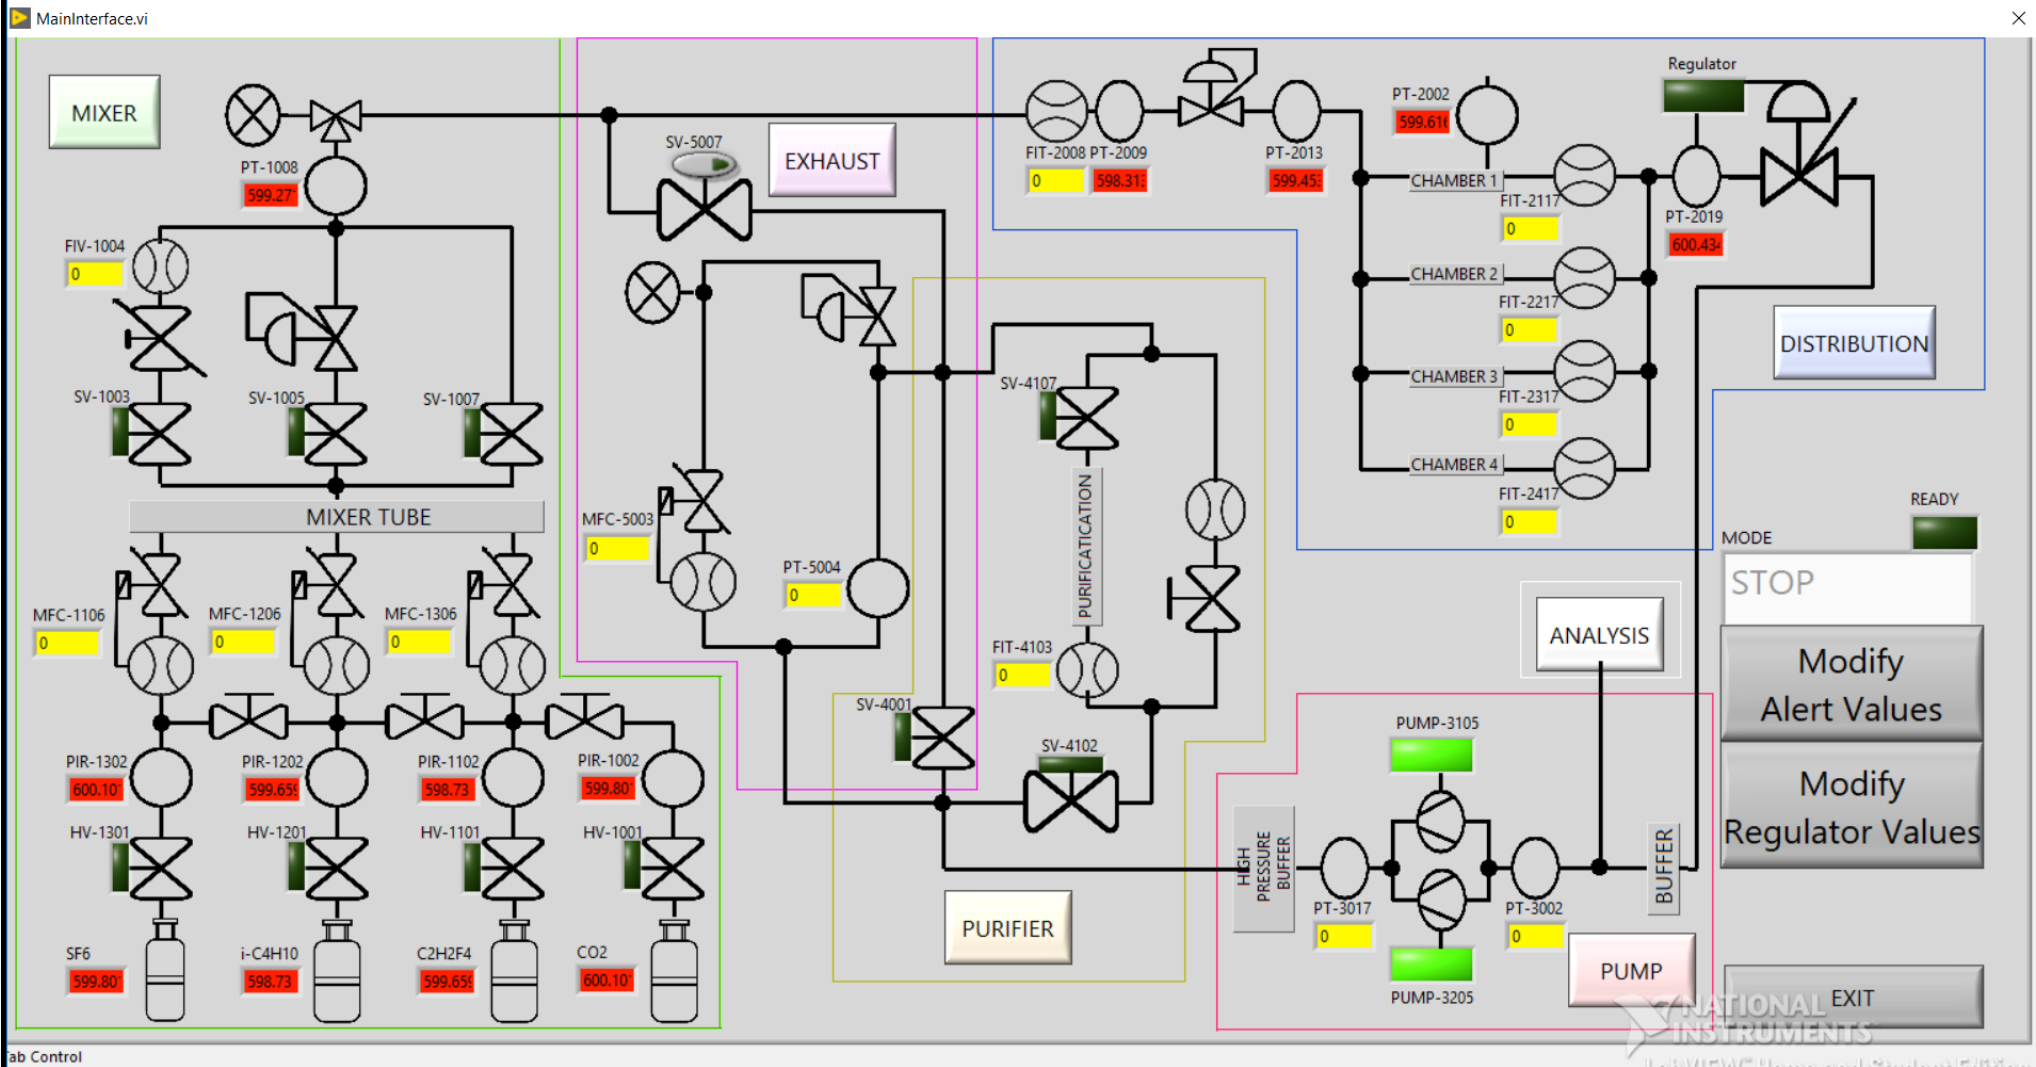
MainInterface.vi

MIXER

PT-1008
599.27

FIV-1004
0

SV-1003
SV-1005
SV-1007

MIXER TUBE

MFC-1106
0
MFC-1206
0
MFC-1306
0

PIR-1302
600.10
PIR-1202
599.65
PIR-1102
598.73
PIR-1002
599.80

HV-1301
HV-1201
HV-1101
HV-1001

SF6
599.80
i-C4H10
598.73
C2H2F4
599.65
CO2
600.10

SV-5007
EXHAUST

MFC-5003
0
PT-5004
0

SV-4001
SV-4107
PURIFICATICATION
FIT-4103
0
SV-4102

PURIFIER

FIT-2008
0
PT-2009
598.31
PT-2013
599.45
PT-2002
599.61

CHAMBER 1
FIT-2117
0
CHAMBER 2
FIT-2217
0
CHAMBER 3
FIT-2317
0
CHAMBER 4
FIT-2417
0

Regulator
PT-2019
600.43

DISTRIBUTION

READY
MODE
STOP

ANALYSIS

Modify
Alert Values

Modify
Regulator Values

PUMP-3105
HIGH PRESSURE BUFFER
PT-3017
0
PT-3002
0
BUFFER
PUMP-3205

PUMP

EXIT

NATIONAL INSTRUMENTS

ab Control